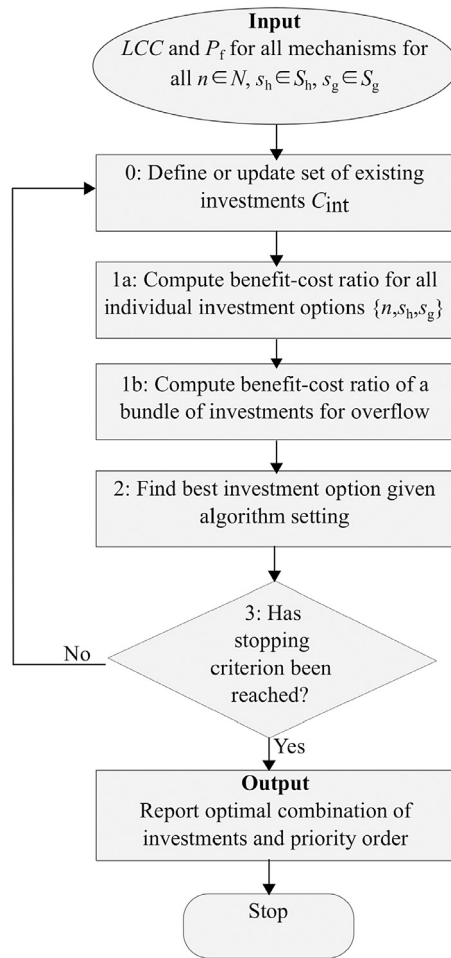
**Input**
$LCC$ and $P_f$ for all mechanisms for all $n \in N$, $s_h \in S_h$, $s_g \in S_g$

0: Define or update set of existing investments $C_{int}$

1a: Compute benefit-cost ratio for all individual investment options $\{n, s_h, s_g\}$

1b: Compute benefit-cost ratio of a bundle of investments for overflow

2: Find best investment option given algorithm setting

3: Has stopping criterion been reached?

No

Yes

**Output**
Report optimal combination of investments and priority order

Stop